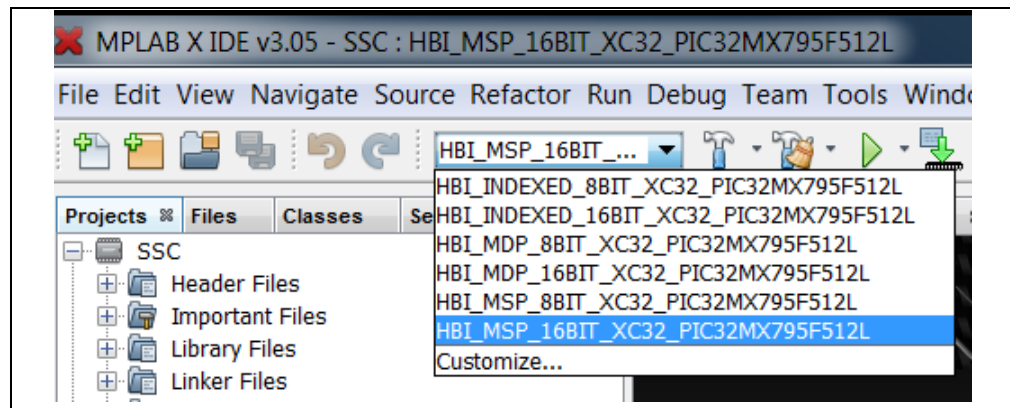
MPLAB X IDE v3.05 - SSC : HBI_MSP_16BIT_XC32_PIC32MX795F512L

File Edit View Navigate Source Refactor Run Debug Team Tools Windo

HBI_MSP_16BIT_...

HBI_INDEXED_8BIT_XC32_PIC32MX795F512L
HBI_INDEXED_16BIT_XC32_PIC32MX795F512L
HBI_MDP_8BIT_XC32_PIC32MX795F512L
HBI_MDP_16BIT_XC32_PIC32MX795F512L
HBI_MSP_8BIT_XC32_PIC32MX795F512L
HBI_MSP_16BIT_XC32_PIC32MX795F512L
Customize...

Projects Files Classes Se

SSC
Header Files
Important Files
Library Files
Linker Files